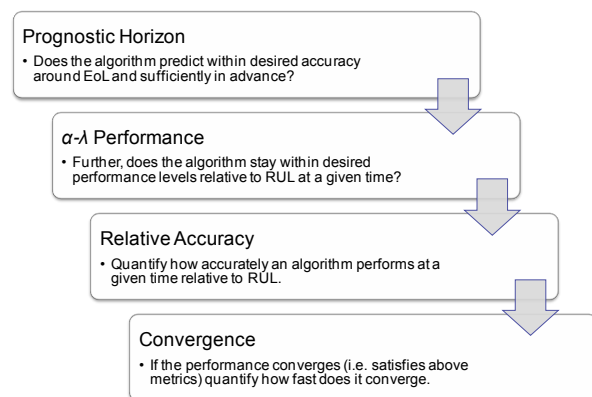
Prognostic Horizon

• Does the algorithm predict within desired accuracy around EoL and sufficiently in advance?

$\alpha$-$\lambda$ Performance

• Further, does the algorithm stay within desired performance levels relative to RUL at a given time?

Relative Accuracy

• Quantify how accurately an algorithm performs at a given time relative to RUL.

Convergence

• If the performance converges (i.e. satisfies above metrics) quantify how fast does it converge.